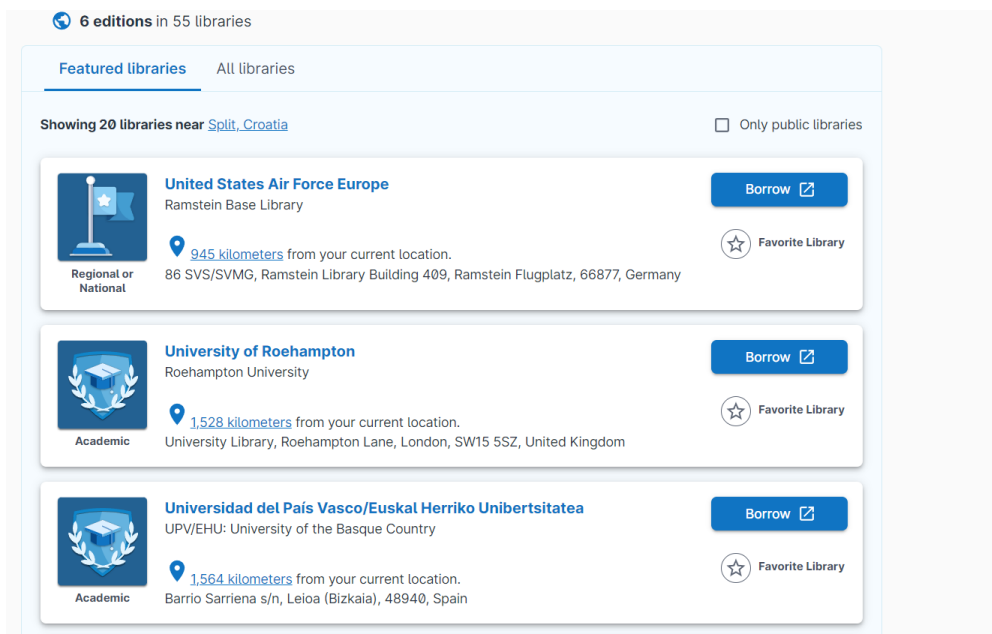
6 editions in 55 libraries

Featured libraries | All libraries

Showing 20 libraries near Split, Croatia

Only public libraries

Regional or National

United States Air Force Europe
Ramstein Base Library

945 kilometers from your current location.
86 SVS/SVMG, Ramstein Library Building 409, Ramstein Flugplatz, 66877, Germany

Borrow

Favorite Library

Academic

University of Roehampton
Roehampton University

1,528 kilometers from your current location.
University Library, Roehampton Lane, London, SW15 5SZ, United Kingdom

Borrow

Favorite Library

Academic

Universidad del País Vasco/Euskal Herriko Unibertsitatea
UPV/EHU: University of the Basque Country

1,564 kilometers from your current location.
Barrio Sarriena s/n, Leioa (Bizkaia), 48940, Spain

Borrow

Favorite Library